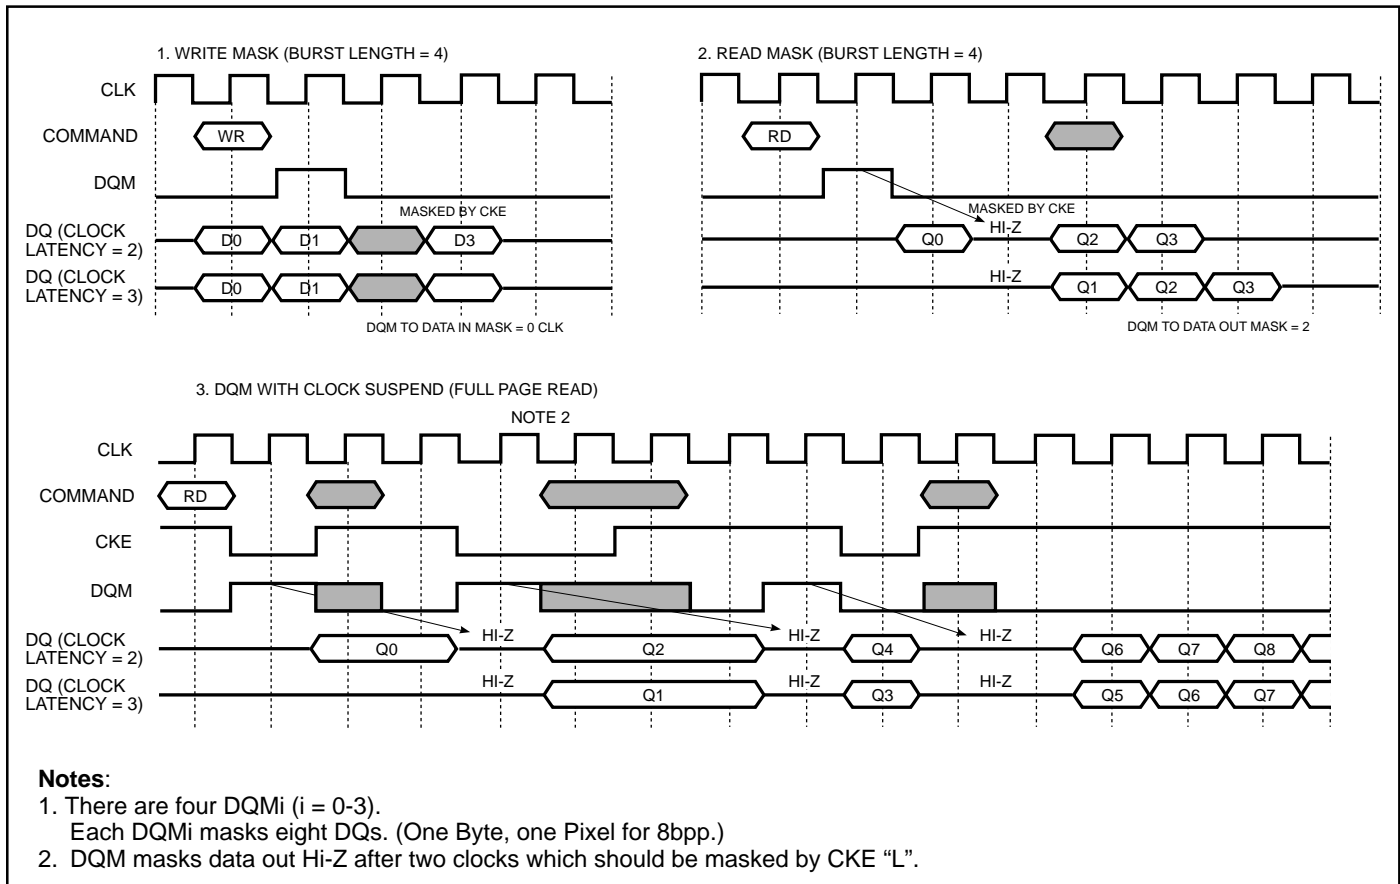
1. WRITE MASK (BURST LENGTH = 4)

CLK

COMMAND

WR

DQM

MASKED BY CKE

DQ (CLOCK LATENCY = 2)

D0

D1

D3

DQ (CLOCK LATENCY = 3)

D0

D1

DQM TO DATA IN MASK = 0 CLK

2. READ MASK (BURST LENGTH = 4)

RD

MASKED BY CKE

HI-Z

Q0

Q2

Q3

HI-Z

Q1

Q2

Q3

DQM TO DATA OUT MASK = 2

3. DQM WITH CLOCK SUSPEND (FULL PAGE READ)

NOTE 2

CLK

COMMAND

RD

CKE

DQM

DQ (CLOCK LATENCY = 2)

Q0

HI-Z

Q2

HI-Z

Q4

HI-Z

Q6

Q7

Q8

DQ (CLOCK LATENCY = 3)

HI-Z

Q1

HI-Z

Q3

HI-Z

Q5

Q6

Q7

**Notes**:
1. There are four DQMi (i = 0-3).
Each DQMi masks eight DQs. (One Byte, one Pixel for 8bpp.)
2. DQM masks data out Hi-Z after two clocks which should be masked by CKE “L”.